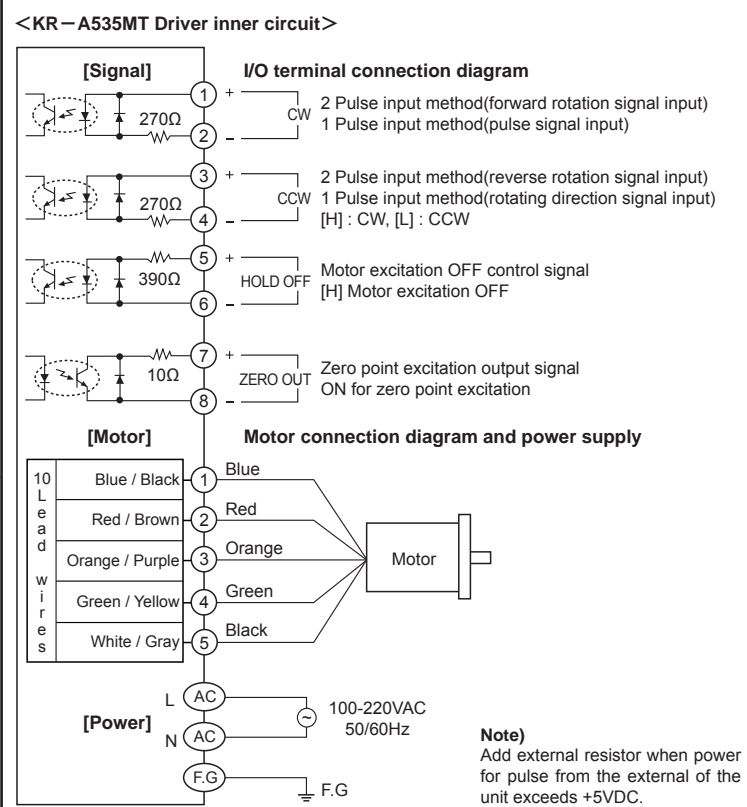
<KR−A535MT Driver inner circuit>

[Signal]

I/O terminal connection diagram

270Ω

1 +
2 −
CW
2 Pulse input method(forward rotation signal input)
1 Pulse input method(pulse signal input)

270Ω

3 +
4 −
CCW
2 Pulse input method(reverse rotation signal input)
1 Pulse input method(rotating direction signal input)
[H] : CW, [L] : CCW

390Ω

5 +
6 −
HOLD OFF
Motor excitation OFF control signal
[H] Motor excitation OFF

10Ω

7 +
8 −
ZERO OUT
Zero point excitation output signal
ON for zero point excitation

[Motor]

Motor connection diagram and power supply

10 Lead wires

| Blue / Black | 1 |
|---|---|
| Red / Brown | 2 |
| Orange / Purple | 3 |
| Green / Yellow | 4 |
| White / Gray | 5 |

Blue
Red
Orange
Green
Black

Motor

[Power]

L AC
N AC
F.G

100-220VAC
50/60Hz

F.G

Note)
Add external resistor when power for pulse from the external of the unit exceeds +5VDC.